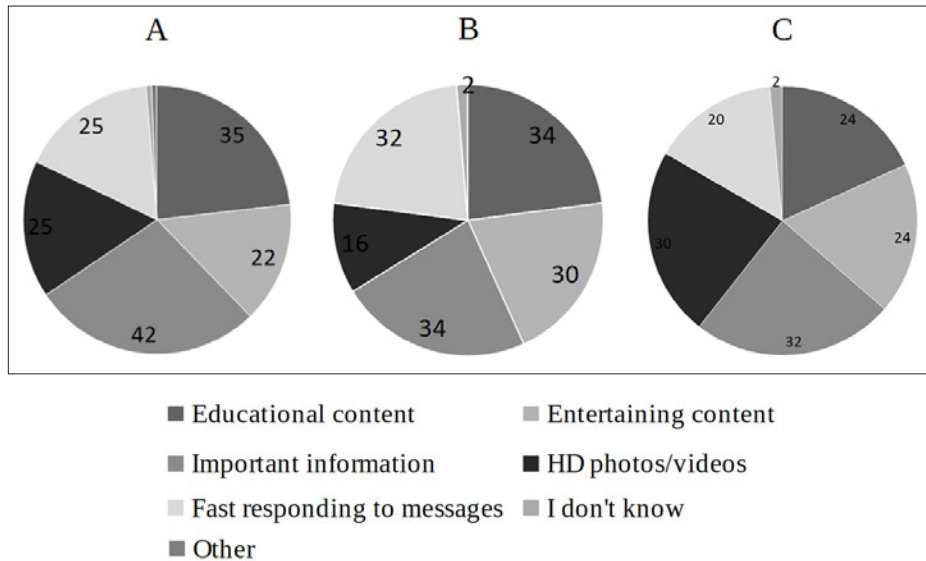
A

35

22

42

25

25

B

2

34

30

34

16

32

C

2

24

24

32

30

20

Educational content
Entertaining content
Important information
HD photos/videos
Fast responding to messages
I don't know
Other